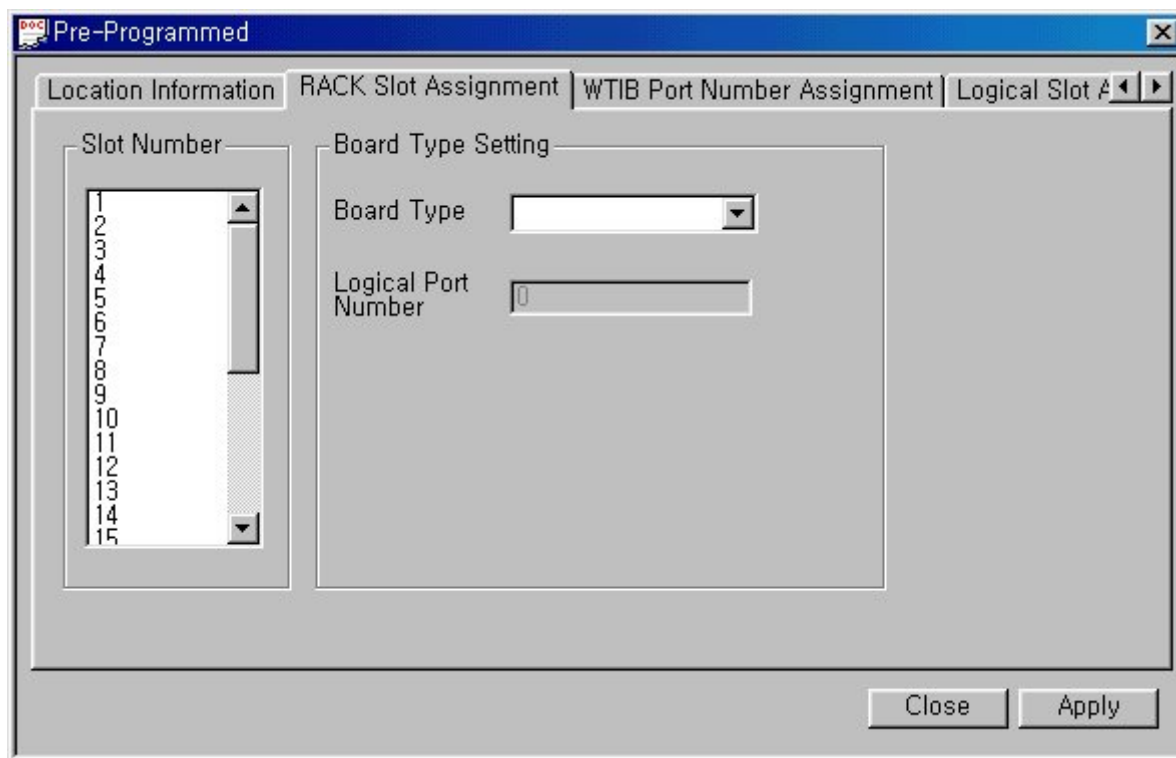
Pre-Programmed

Location Information
RACK Slot Assignment
WTIB Port Number Assignment
Logical Slot A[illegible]

Slot Number
1
2
3
4
5
6
7
8
9
10
11
12
13
14
15

Board Type Setting
Board Type
Logical Port Number
0

Close
Apply